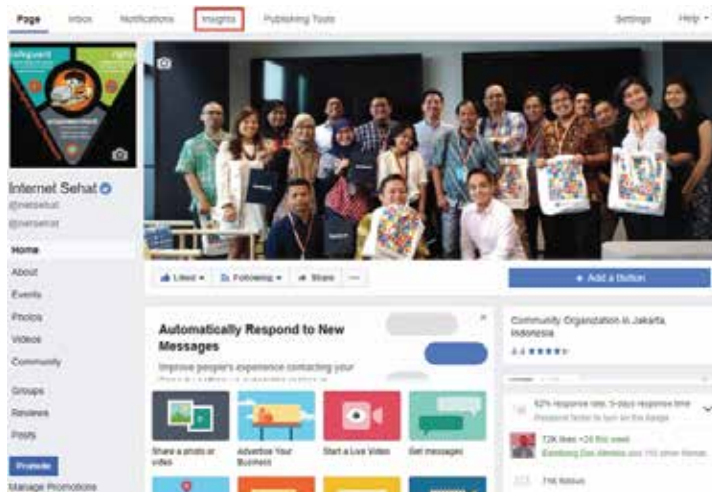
Page Inbox Notifications Insights Publishing Tools Settings Help

Internet Sehat
@netsehat
@netsehat

Home
About
Events
Photos
Videos
Community
Groups
Reviews
Posts
Promote
Manage Promotions

Liked Following Share ...

+ Add a Button

Automatically Respond to New Messages

Improve people's experience contacting your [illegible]

Share a photo or video
Advertise Your Business
Start a Live Video
Get messages

Community Organization in Jakarta, Indonesia
4.4 ★★★★

62% response rate, 5 days response time
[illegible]

72K likes +24 this week
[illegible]

71K follows